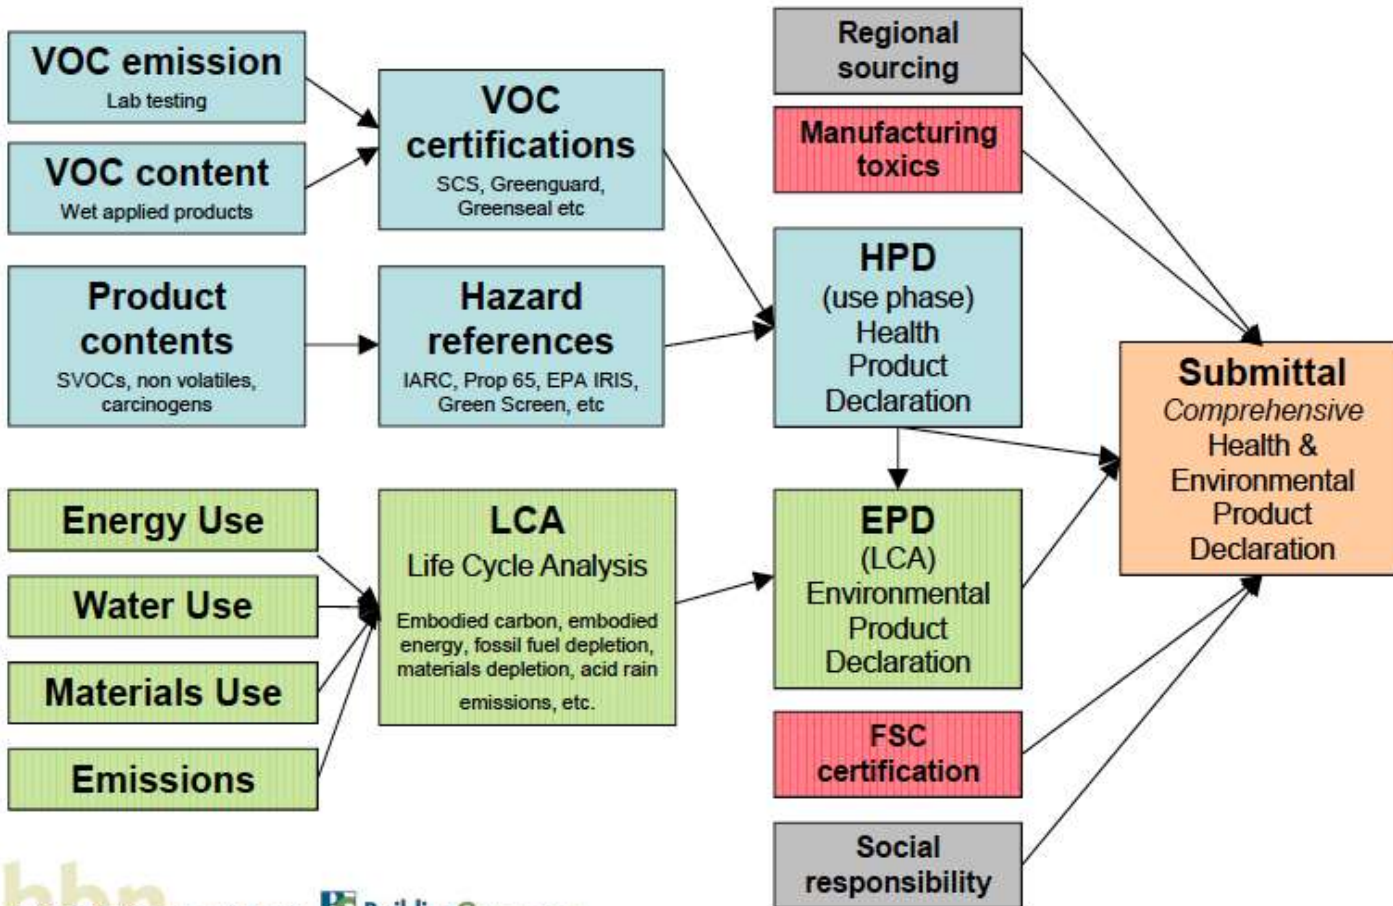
VOC emission
Lab testing

VOC content
Wet applied products

VOC certifications
SCS, Greenguard, Greenseal etc

Regional sourcing

Manufacturing toxics

Product contents
SVOCs, non volatiles, carcinogens

Hazard references
IARC, Prop 65, EPA IRIS, Green Screen, etc

HPD
(use phase)
Health Product Declaration

Submittal
Comprehensive Health & Environmental Product Declaration

Energy Use

Water Use

Materials Use

Emissions

LCA
Life Cycle Analysis
Embodied carbon, embodied energy, fossil fuel depletion, materials depletion, acid rain emissions, etc.

EPD
(LCA)
Environmental Product Declaration

FSC certification

Social responsibility

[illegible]